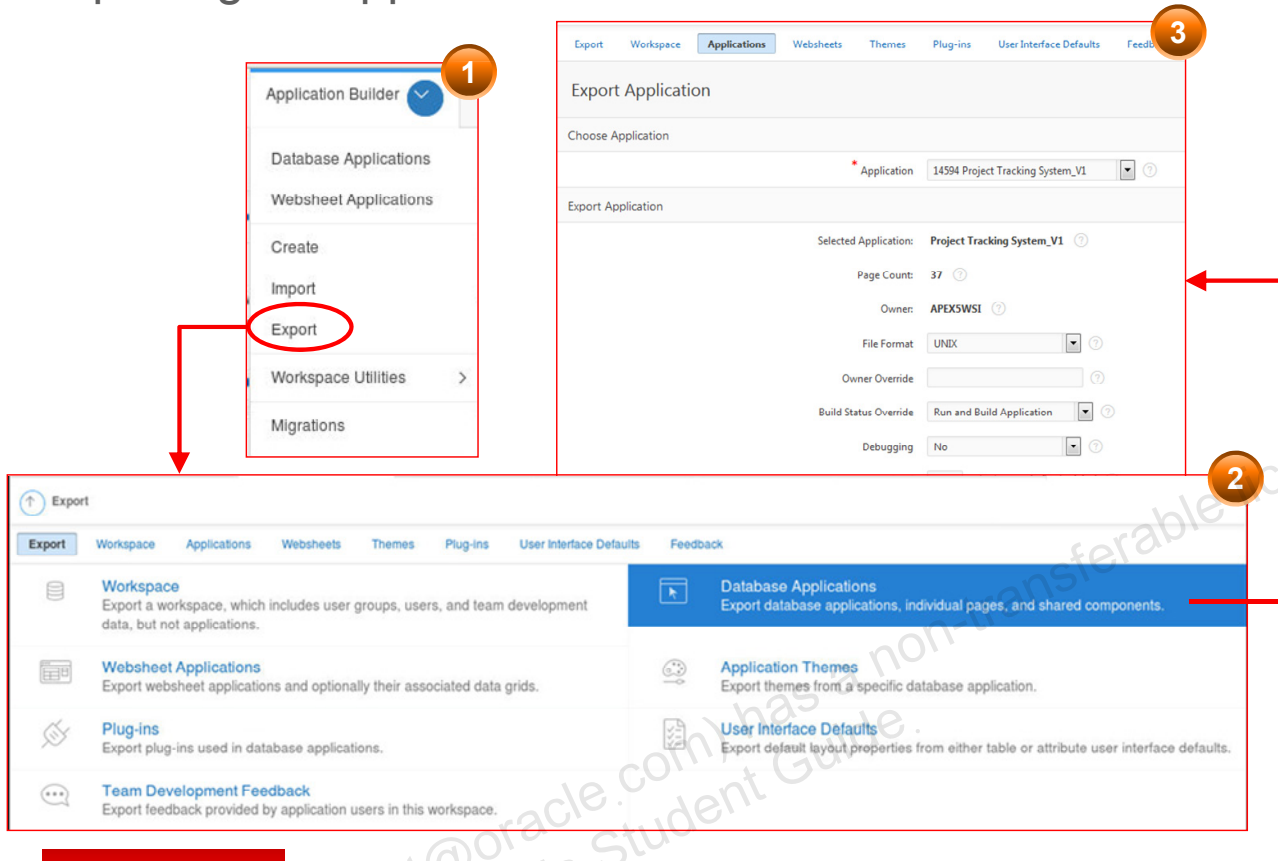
Application Builder

Database Applications

Websheet Applications

Create

Import

Export

Workspace Utilities

Migrations

1

Export | Workspace | Applications | Websheets | Themes | Plug-ins | User Interface Defaults | Feedb

3

Export Application

Choose Application

* Application 14594 Project Tracking System_V1

Export Application

Selected Application: Project Tracking System_V1

Page Count: 37

Owner: APEX5WSI

File Format UNIX

Owner Override

Build Status Override Run and Build Application

Debugging No

Export

2

Export | Workspace | Applications | Websheets | Themes | Plug-ins | User Interface Defaults | Feedback

Workspace
Export a workspace, which includes user groups, users, and team development data, but not applications.

Database Applications
Export database applications, individual pages, and shared components.

Websheet Applications
Export websheet applications and optionally their associated data grids.

Application Themes
Export themes from a specific database application.

Plug-ins
Export plug-ins used in database applications.

User Interface Defaults
Export default layout properties from either table or attribute user interface defaults.

Team Development Feedback
Export feedback provided by application users in this workspace.

@oracle.com) has a non-transferable Student Guide